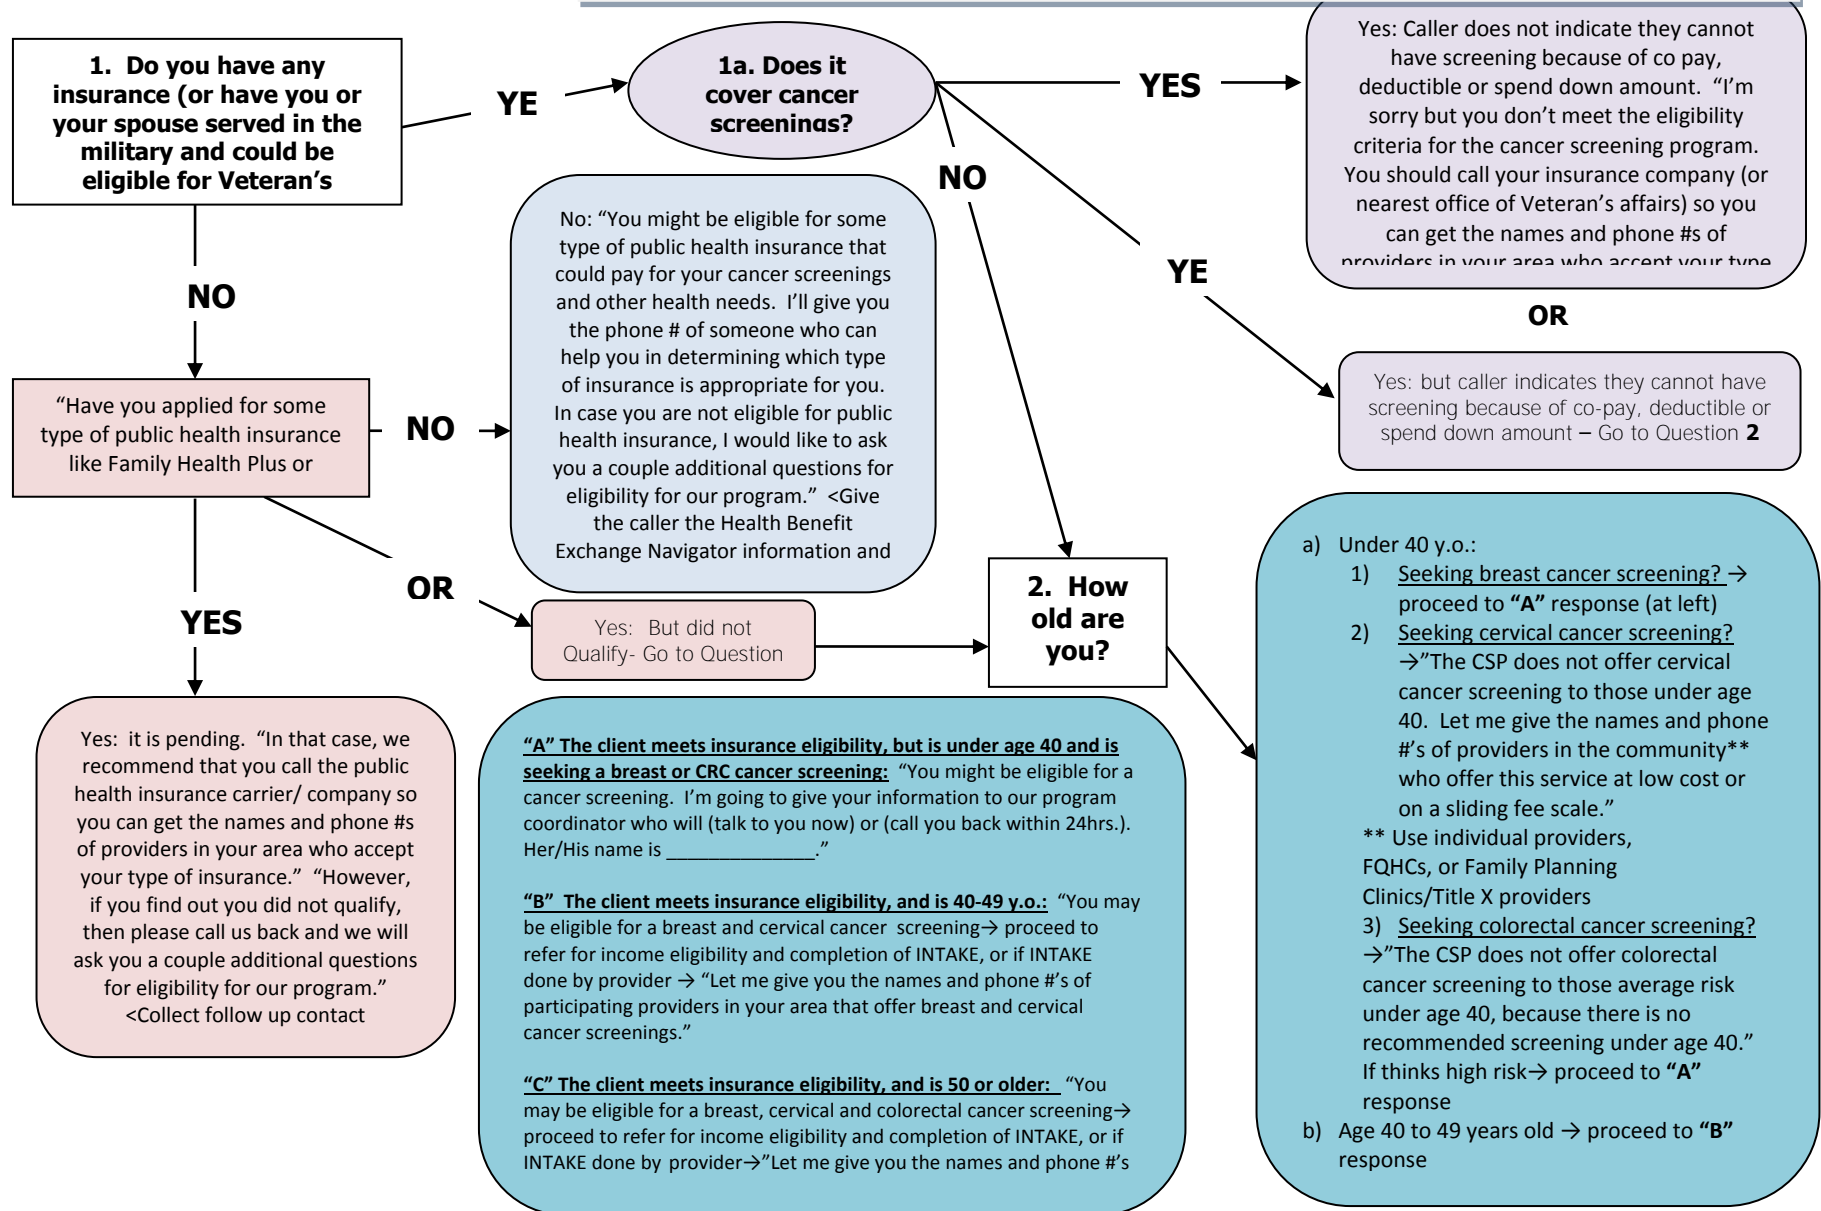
1. Do you have any insurance (or have you or your spouse served in the military and could be eligible for Veteran's

YE

1a. Does it cover cancer screenings?

YES

Yes: Caller does not indicate they cannot have screening because of co pay, deductible or spend down amount. "I'm sorry but you don't meet the eligibility criteria for the cancer screening program. You should call your insurance company (or nearest office of Veteran's affairs) so you can get the names and phone #s of providers in your area who accept your type

NO

YE

OR

Yes: but caller indicates they cannot have screening because of co-pay, deductible or spend down amount – Go to Question 2

NO

No: "You might be eligible for some type of public health insurance that could pay for your cancer screenings and other health needs. I'll give you the phone # of someone who can help you in determining which type of insurance is appropriate for you. In case you are not eligible for public health insurance, I would like to ask you a couple additional questions for eligibility for our program." <Give the caller the Health Benefit Exchange Navigator information and

"Have you applied for some type of public health insurance like Family Health Plus or

NO

OR

YES

Yes: But did not Qualify- Go to Question

2. How old are you?

Yes: it is pending. "In that case, we recommend that you call the public health insurance carrier/ company so you can get the names and phone #s of providers in your area who accept your type of insurance." "However, if you find out you did not qualify, then please call us back and we will ask you a couple additional questions for eligibility for our program." <Collect follow up contact

"A" The client meets insurance eligibility, but is under age 40 and is seeking a breast or CRC cancer screening: "You might be eligible for a cancer screening. I'm going to give your information to our program coordinator who will (talk to you now) or (call you back within 24hrs.). Her/His name is ______________."

"B" The client meets insurance eligibility, and is 40-49 y.o.: "You may be eligible for a breast and cervical cancer screening→ proceed to refer for income eligibility and completion of INTAKE, or if INTAKE done by provider → "Let me give you the names and phone #'s of participating providers in your area that offer breast and cervical cancer screenings."

"C" The client meets insurance eligibility, and is 50 or older: "You may be eligible for a breast, cervical and colorectal cancer screening→ proceed to refer for income eligibility and completion of INTAKE, or if INTAKE done by provider→"Let me give you the names and phone #'s

a) Under 40 y.o.:
1) Seeking breast cancer screening? → proceed to "A" response (at left)
2) Seeking cervical cancer screening? →"The CSP does not offer cervical cancer screening to those under age 40. Let me give the names and phone #'s of providers in the community** who offer this service at low cost or on a sliding fee scale."
** Use individual providers, FQHCs, or Family Planning Clinics/Title X providers
3) Seeking colorectal cancer screening? →"The CSP does not offer colorectal cancer screening to those average risk under age 40, because there is no recommended screening under age 40." If thinks high risk→ proceed to "A" response
b) Age 40 to 49 years old → proceed to "B" response